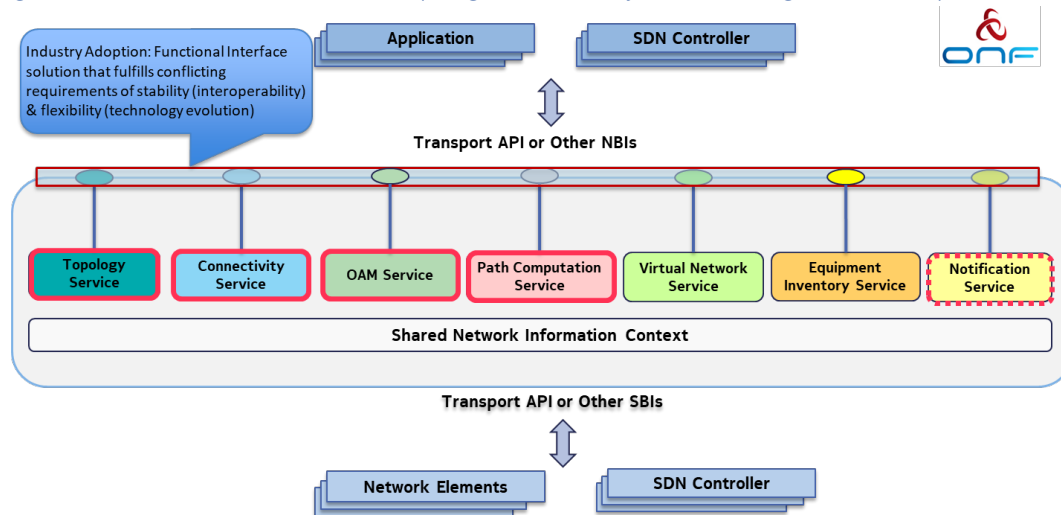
Industry Adoption: Functional Interface solution that fulfills conflicting requirements of stability (interoperability) & flexibility (technology evolution)

Application

SDN Controller

ONF

Transport API or Other NBIs

Topology Service

Connectivity Service

OAM Service

Path Computation Service

Virtual Network Service

Equipment Inventory Service

Notification Service

Shared Network Information Context

Transport API or Other SBIs

Network Elements

SDN Controller